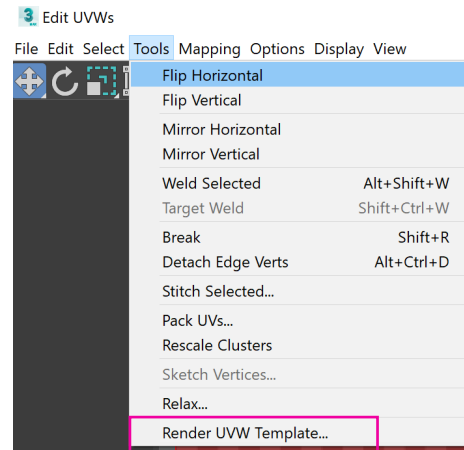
Edit UVWs

File Edit Select Tools Mapping Options Display View

Flip Horizontal
Flip Vertical
Mirror Horizontal
Mirror Vertical
Weld Selected Alt+Shift+W
Target Weld Shift+Ctrl+W
Break Shift+R
Detach Edge Verts Alt+Ctrl+D
Stitch Selected...
Pack UVs...
Rescale Clusters
Sketch Vertices...
Relax...
Render UVW Template...